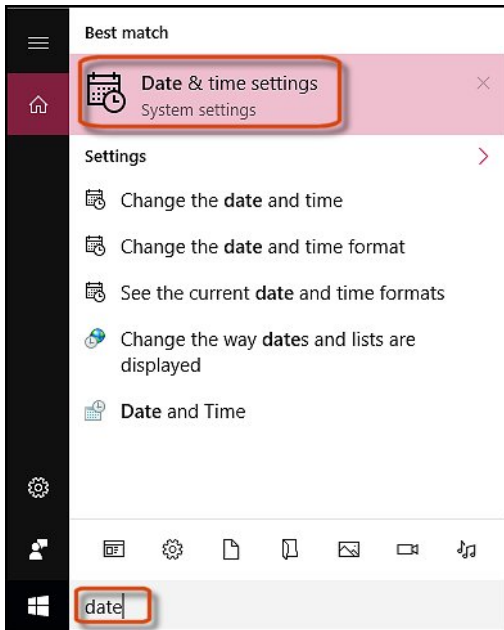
Best match

Date & time settings
System settings

Settings

Change the date and time

Change the date and time format

See the current date and time formats

Change the way dates and lists are displayed

Date and Time

date